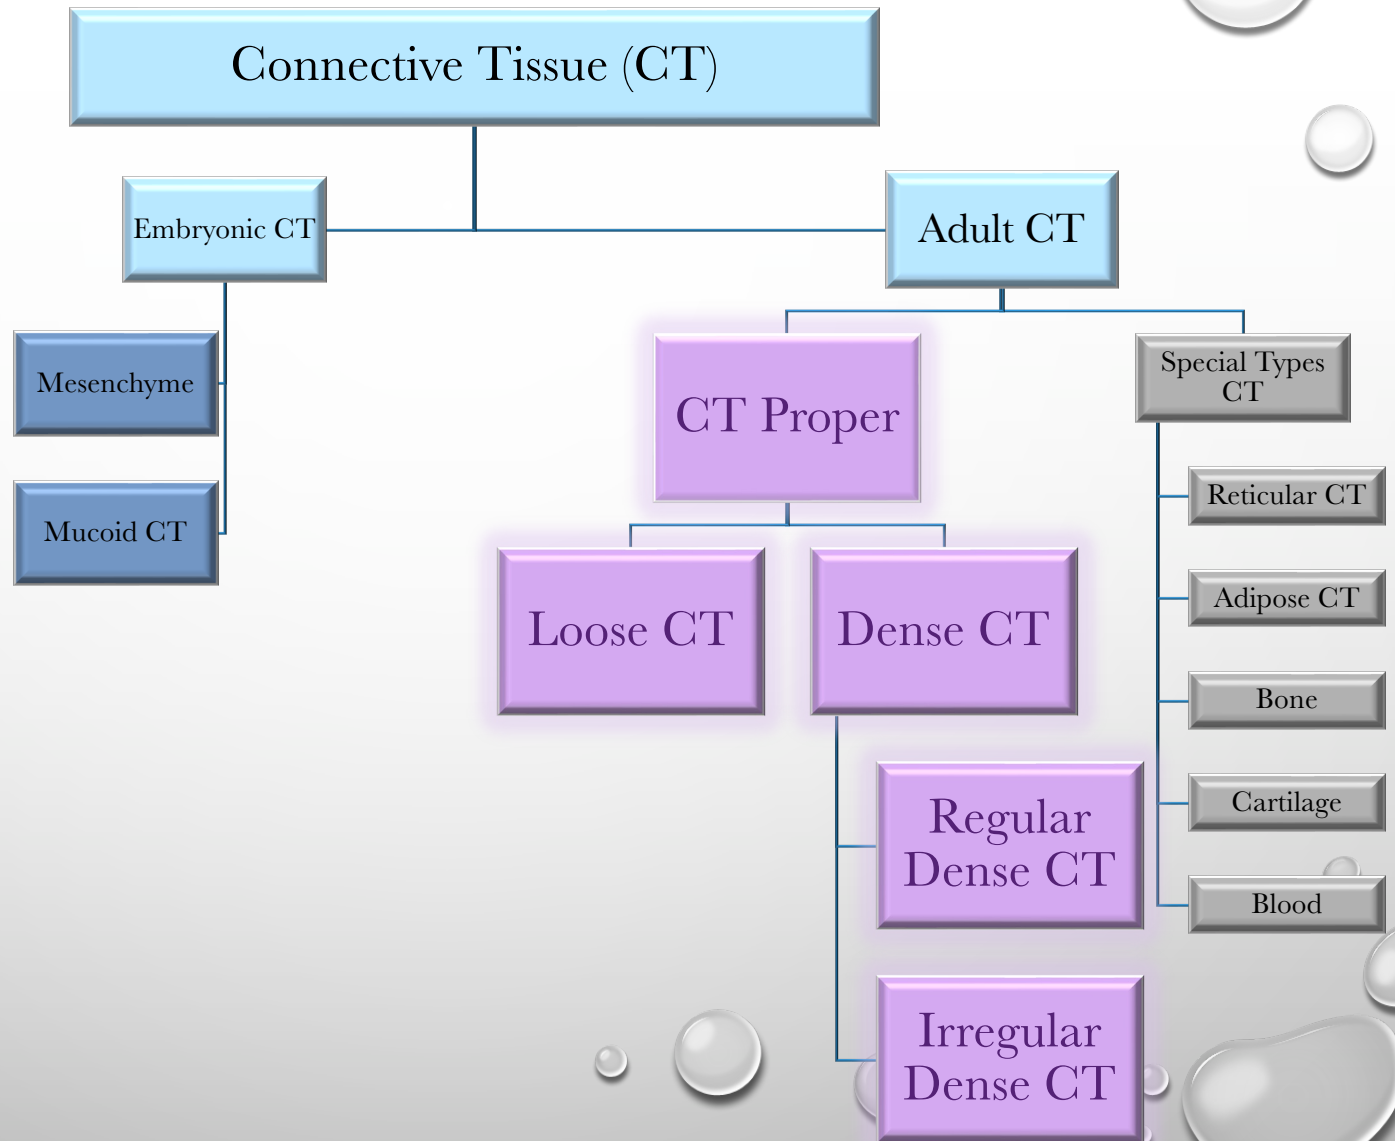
Connective Tissue (CT)

Embryonic CT

Adult CT

Mesenchyme

Mucoid CT

CT Proper

Special Types CT

Reticular CT

Adipose CT

Bone

Cartilage

Blood

Loose CT

Dense CT

Regular Dense CT

Irregular Dense CT